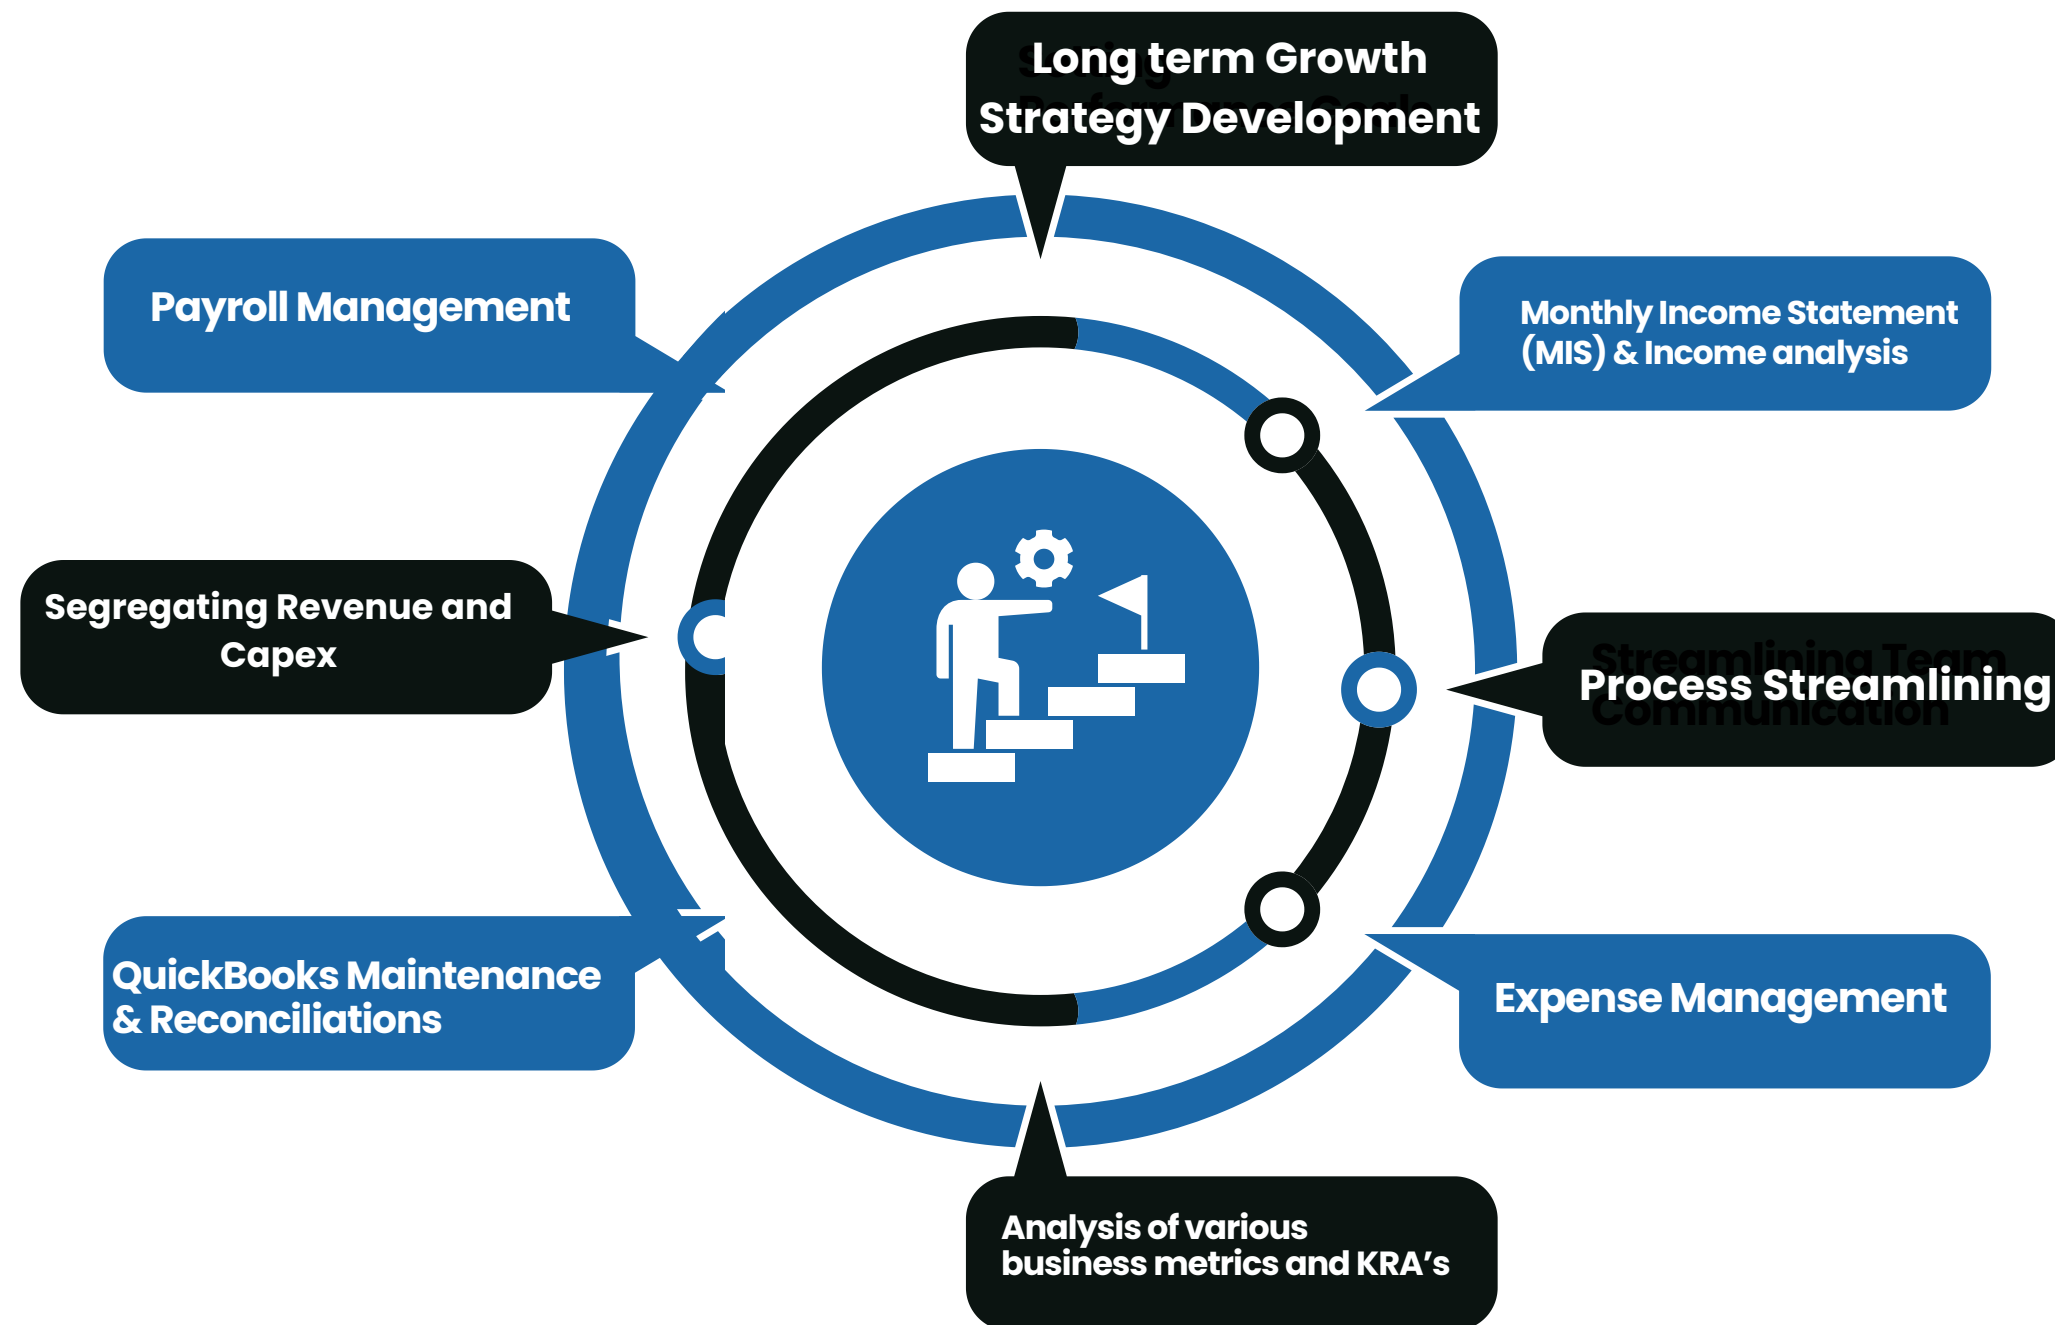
Long term Growth Strategy Development

Payroll Management

Monthly Income Statement (MIS) & Income analysis

Segregating Revenue and Capex

Process Streamlining

QuickBooks Maintenance & Reconciliations

Expense Management

Analysis of various business metrics and KRA's